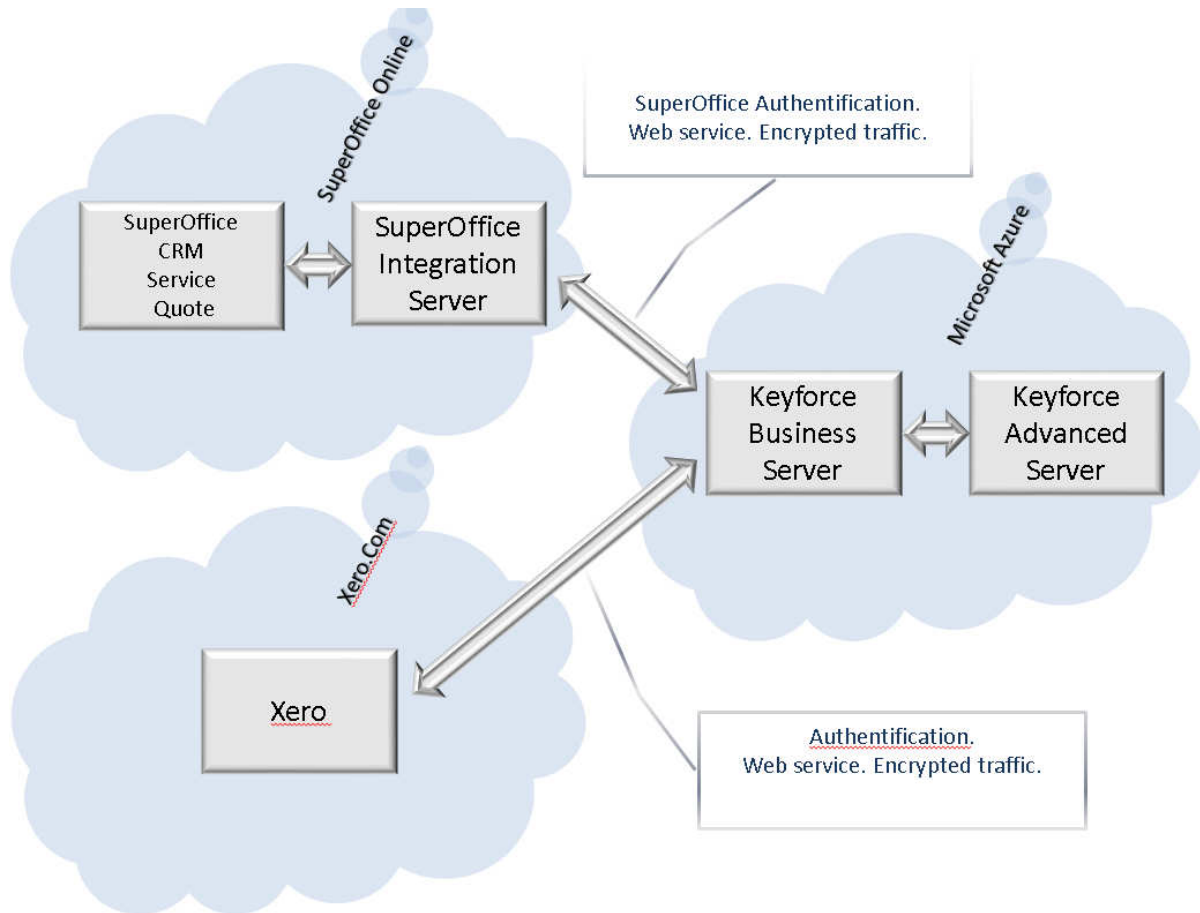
SuperOffice Online

SuperOffice Authentification.
Web service. Encrypted traffic.

SuperOffice
CRM
Service
Quote

SuperOffice
Integration
Server

Microsoft Azure

Keyforce
Business
Server

Keyforce
Advanced
Server

Xero.Com

Xero

Authentification.
Web service. Encrypted traffic.